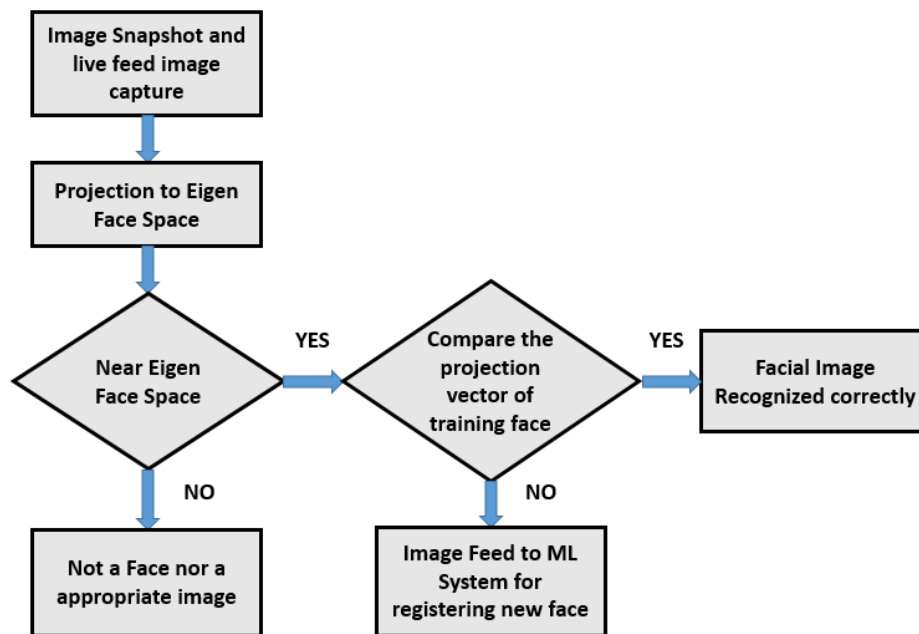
Image Snapshot and live feed image capture

Projection to Eigen Face Space

Near Eigen Face Space

YES

Compare the projection vector of training face

YES

Facial Image Recognized correctly

NO

Not a Face nor a appropriate image

NO

Image Feed to ML System for registering new face